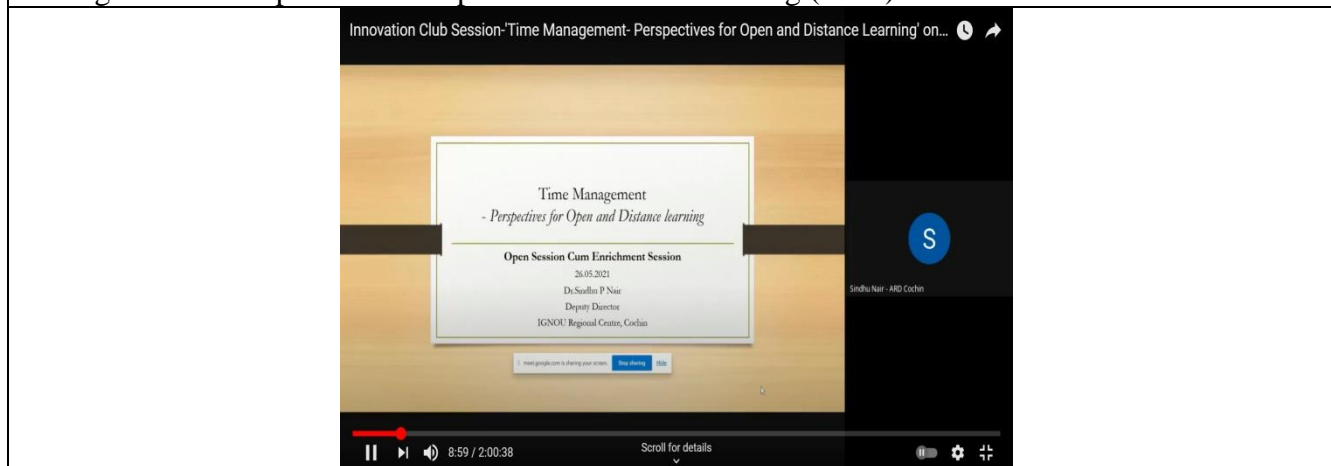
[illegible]

Innovation Club Session-'Time Management- Perspectives for Open and Distance Learning' on...

Time Management
- Perspectives for Open and Distance learning

Open Session Cum Enrichment Session
26.05.2021
Dr.Sindhu P Nair
Deputy Director
IGNOU Regional Centre, Cochin

meet.google.com is sharing your screen. Stop sharing Hide

S

Sindhu Nair - ARD Cochin

8:59 / 2:00:38

Scroll for details